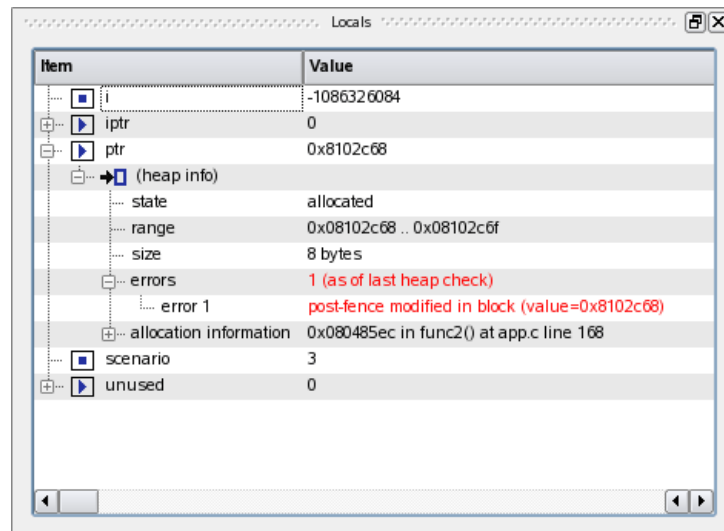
Locals

| Item | Value |
|---|---|
| i | -1086326084 |
| iptr | 0 |
| ptr | 0x8102c68 |
| (heap info) | |
| state | allocated |
| range | 0x08102c68 .. 0x08102c6f |
| size | 8 bytes |
| errors | 1 (as of last heap check) |
| error 1 | post-fence modified in block (value=0x8102c68) |
| allocation information | 0x080485ec in func2() at app.c line 168 |
| scenario | 3 |
| unused | 0 |